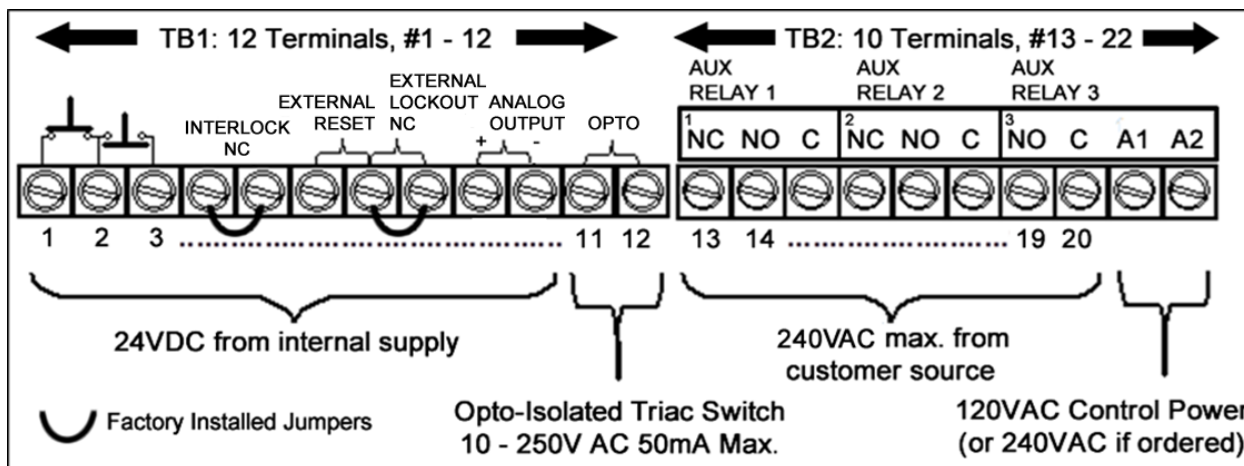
TB1: 12 Terminals, #1 - 12

TB2: 10 Terminals, #13 - 22

AUX RELAY 1

AUX RELAY 2

AUX RELAY 3

INTERLOCK NC

EXTERNAL RESET

EXTERNAL LOCKOUT NC

ANALOG OUTPUT

+ -

OPTO

1 NC NO C

2 NC NO C

3 NO C

A1 A2

1 2 3 11 12

13 14 19 20

24VDC from internal supply

240VAC max. from customer source

Factory Installed Jumpers

Opto-Isolated Triac Switch 10 - 250V AC 50mA Max.

120VAC Control Powe (or 240VAC if ordered)